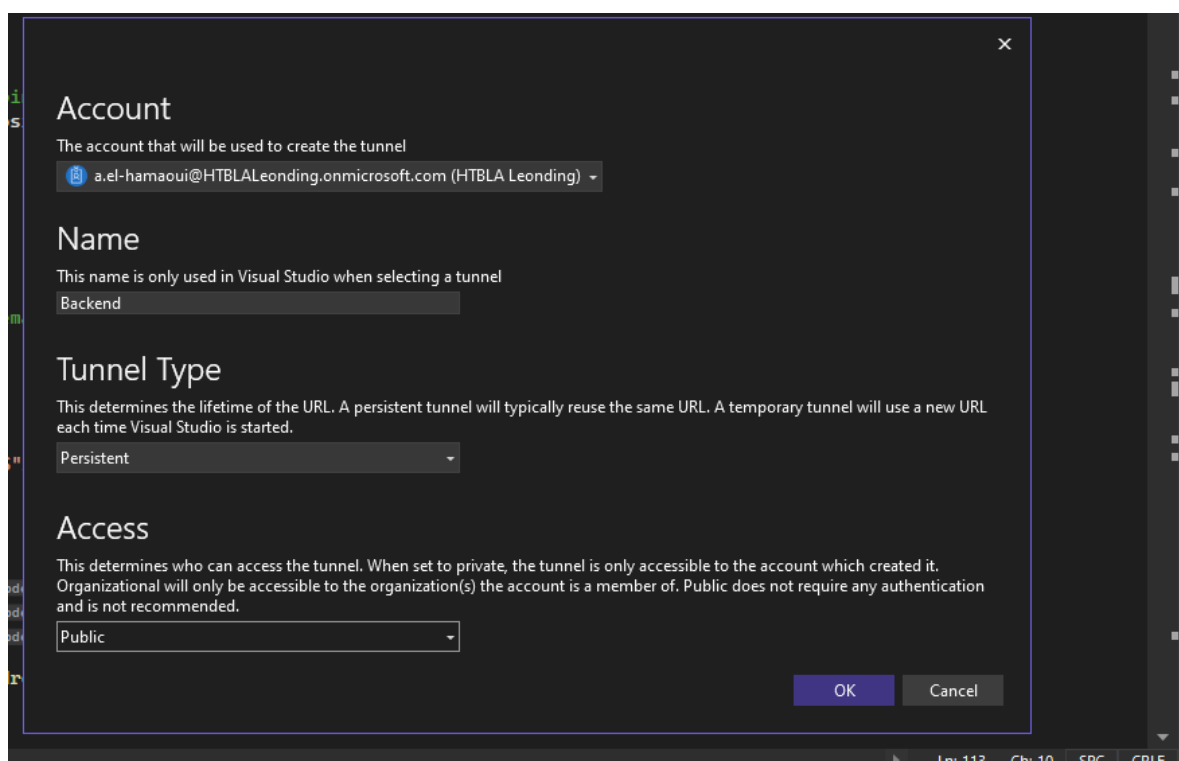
×

Account

The account that will be used to create the tunnel

a.el-hamaoui@HTBLALeonding.onmicrosoft.com (HTBLA Leonding)

Name

This name is only used in Visual Studio when selecting a tunnel

Backend

Tunnel Type

This determines the lifetime of the URL. A persistent tunnel will typically reuse the same URL. A temporary tunnel will use a new URL each time Visual Studio is started.

Persistent

Access

This determines who can access the tunnel. When set to private, the tunnel is only accessible to the account which created it. Organizational will only be accessible to the organization(s) the account is a member of. Public does not require any authentication and is not recommended.

Public

OK Cancel

Ln: 113 Ch: 10 SPC CRLF